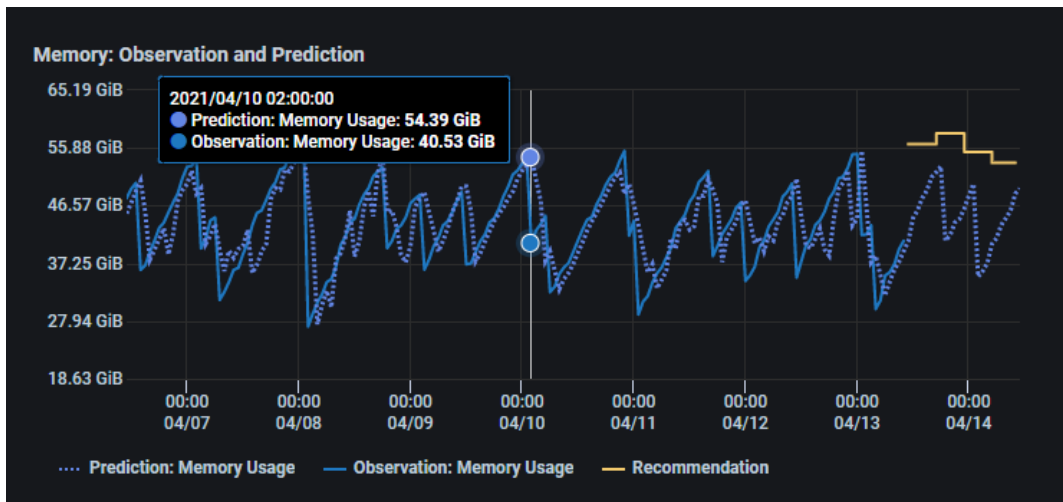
Memory: Observation and Prediction

2021/04/10 02:00:00
Prediction: Memory Usage: 54.39 GiB
Observation: Memory Usage: 40.53 GiB

65.19 GiB
55.88 GiB
46.57 GiB
37.25 GiB
27.94 GiB
18.63 GiB

00:00 04/07
00:00 04/08
00:00 04/09
00:00 04/10
00:00 04/11
00:00 04/12
00:00 04/13
00:00 04/14

Prediction: Memory Usage
Observation: Memory Usage
Recommendation